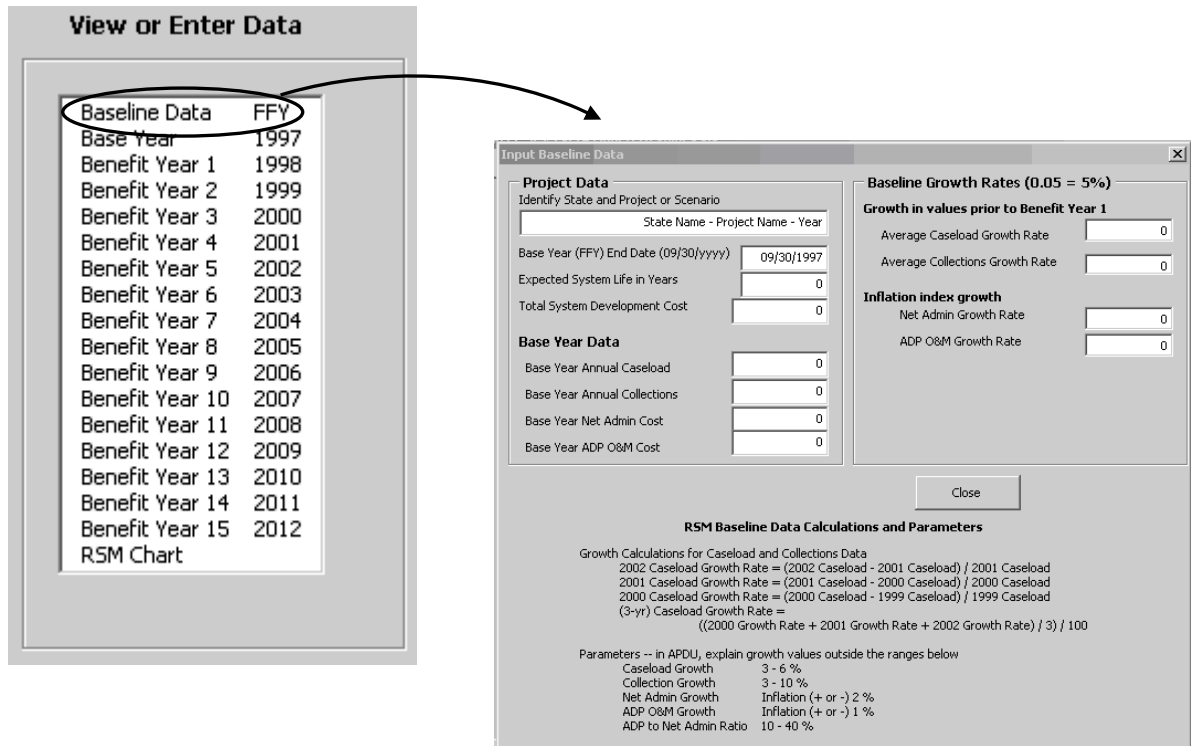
View or Enter Data

Baseline Data FFY
Base Year 1997
Benefit Year 1 1998
Benefit Year 2 1999
Benefit Year 3 2000
Benefit Year 4 2001
Benefit Year 5 2002
Benefit Year 6 2003
Benefit Year 7 2004
Benefit Year 8 2005
Benefit Year 9 2006
Benefit Year 10 2007
Benefit Year 11 2008
Benefit Year 12 2009
Benefit Year 13 2010
Benefit Year 14 2011
Benefit Year 15 2012
RSM Chart

Input Baseline Data

Project Data
Identify State and Project or Scenario
State Name - Project Name - Year
Base Year (FFY) End Date (09/30/yyyy) 09/30/1997
Expected System Life in Years 0
Total System Development Cost 0

Base Year Data
Base Year Annual Caseload 0
Base Year Annual Collections 0
Base Year Net Admin Cost 0
Base Year ADP O&M Cost 0

Baseline Growth Rates (0.05 = 5%)
Growth in values prior to Benefit Year 1
Average Caseload Growth Rate 0
Average Collections Growth Rate 0
Inflation index growth
Net Admin Growth Rate 0
ADP O&M Growth Rate 0

Close

RSM Baseline Data Calculations and Parameters

Growth Calculations for Caseload and Collections Data
2002 Caseload Growth Rate = (2002 Caseload - 2001 Caseload) / 2001 Caseload
2001 Caseload Growth Rate = (2001 Caseload - 2000 Caseload) / 2000 Caseload
2000 Caseload Growth Rate = (2000 Caseload - 1999 Caseload) / 1999 Caseload
(3-yr) Caseload Growth Rate =
((2000 Growth Rate + 2001 Growth Rate + 2002 Growth Rate) / 3) / 100

Parameters -- in APDU, explain growth values outside the ranges below
Caseload Growth 3 - 6 %
Collection Growth 3 - 10 %
Net Admin Growth Inflation (+ or -) 2 %
ADP O&M Growth Inflation (+ or -) 1 %
ADP to Net Admin Ratio 10 - 40 %